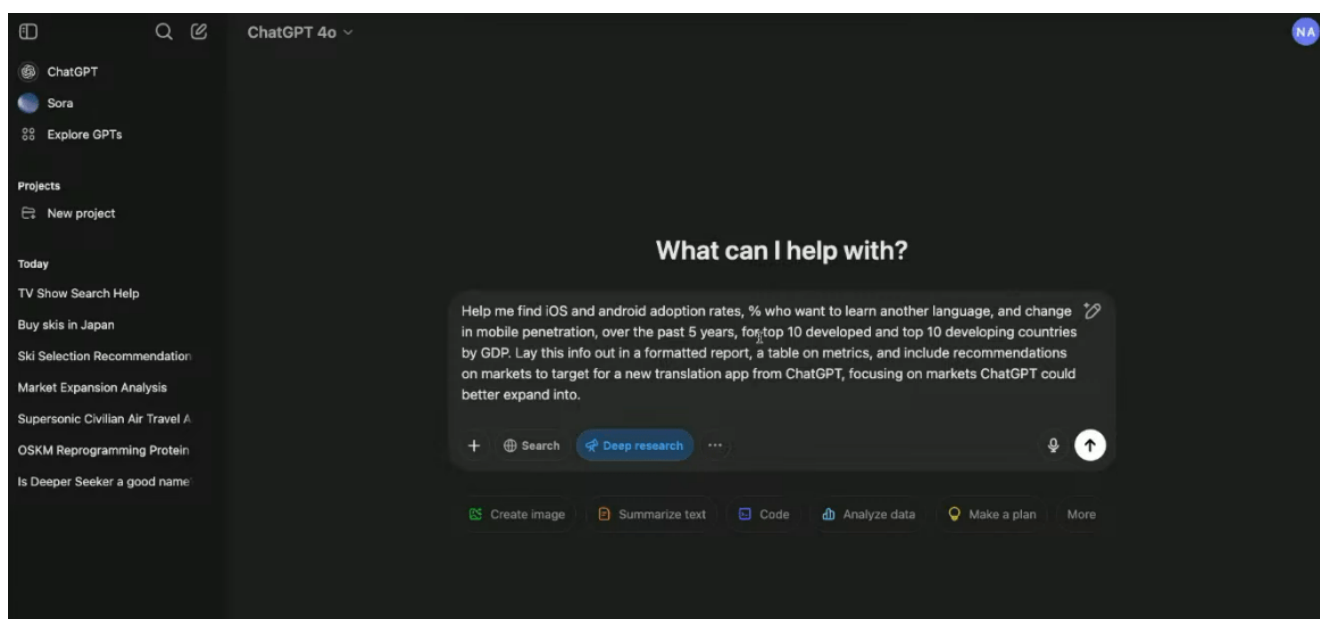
ChatGPT 4o

NA

ChatGPT
Sora
Explore GPTs

Projects
New project

Today
TV Show Search Help
Buy skis in Japan
Ski Selection Recommendation
Market Expansion Analysis
Supersonic Civilian Air Travel A
OSKM Reprogramming Protein
Is Deeper Seeker a good name

What can I help with?

Help me find iOS and android adoption rates, % who want to learn another language, and change in mobile penetration, over the past 5 years, for top 10 developed and top 10 developing countries by GDP. Lay this info out in a formatted report, a table on metrics, and include recommendations on markets to target for a new translation app from ChatGPT, focusing on markets ChatGPT could better expand into.

+ Search Deep research ···

Create image Summarize text Code Analyze data Make a plan More